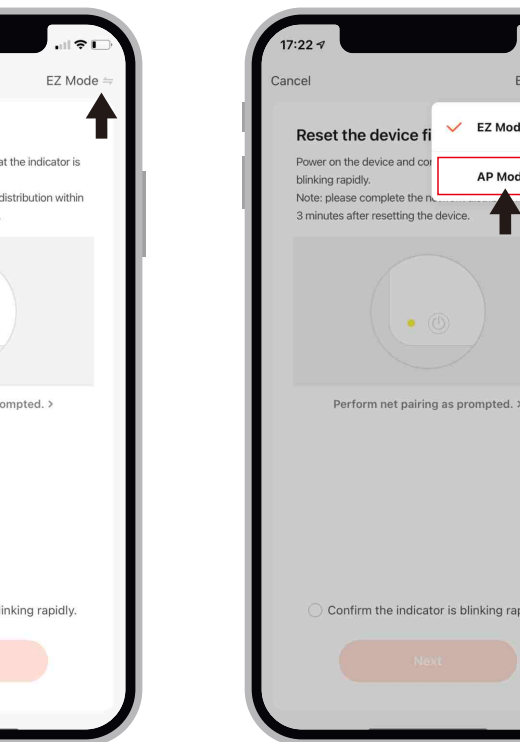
EZ Mode

at the indicator is

distribution within

prompted. >

linking rapidly.

17:22

Cancel

E

Reset the device fi

EZ Mod

AP Mod

Power on the device and co

blinking rapidly.

Note: please complete the n

3 minutes after resetting the device.

Perform net pairing as prompted. >

Confirm the indicator is blinking rap

Next